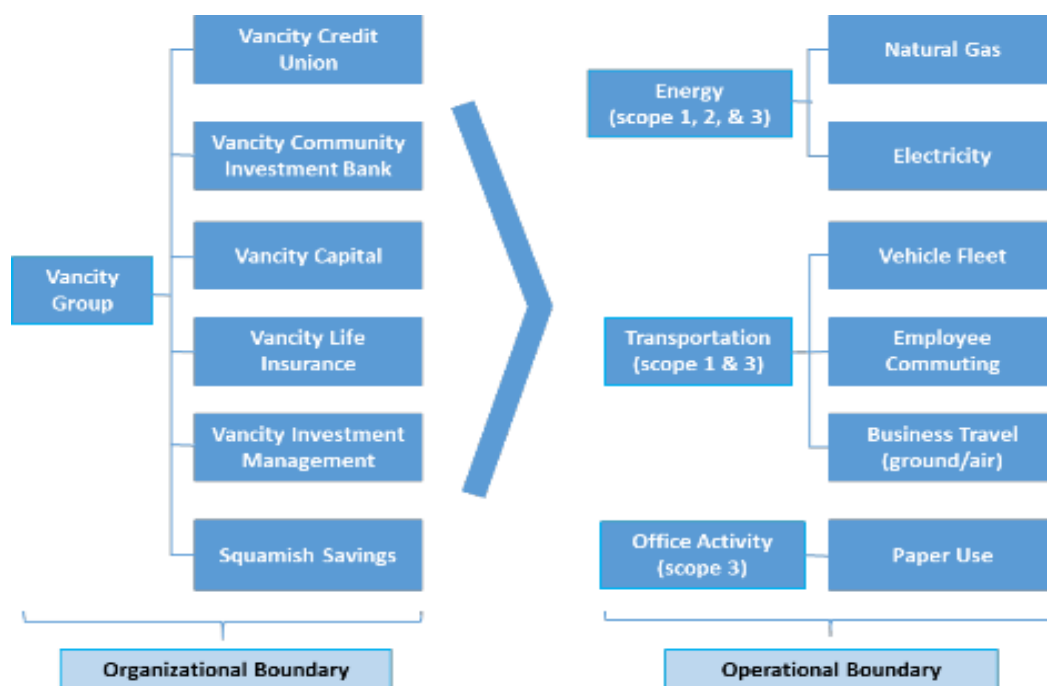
Vancity Group

Vancity Credit Union

Vancity Community Investment Bank

Vancity Capital

Vancity Life Insurance

Vancity Investment Management

Squamish Savings

Organizational Boundary

Energy (scope 1, 2, & 3)

Natural Gas

Electricity

Transportation (scope 1 & 3)

Vehicle Fleet

Employee Commuting

Business Travel (ground/air)

Office Activity (scope 3)

Paper Use

Operational Boundary